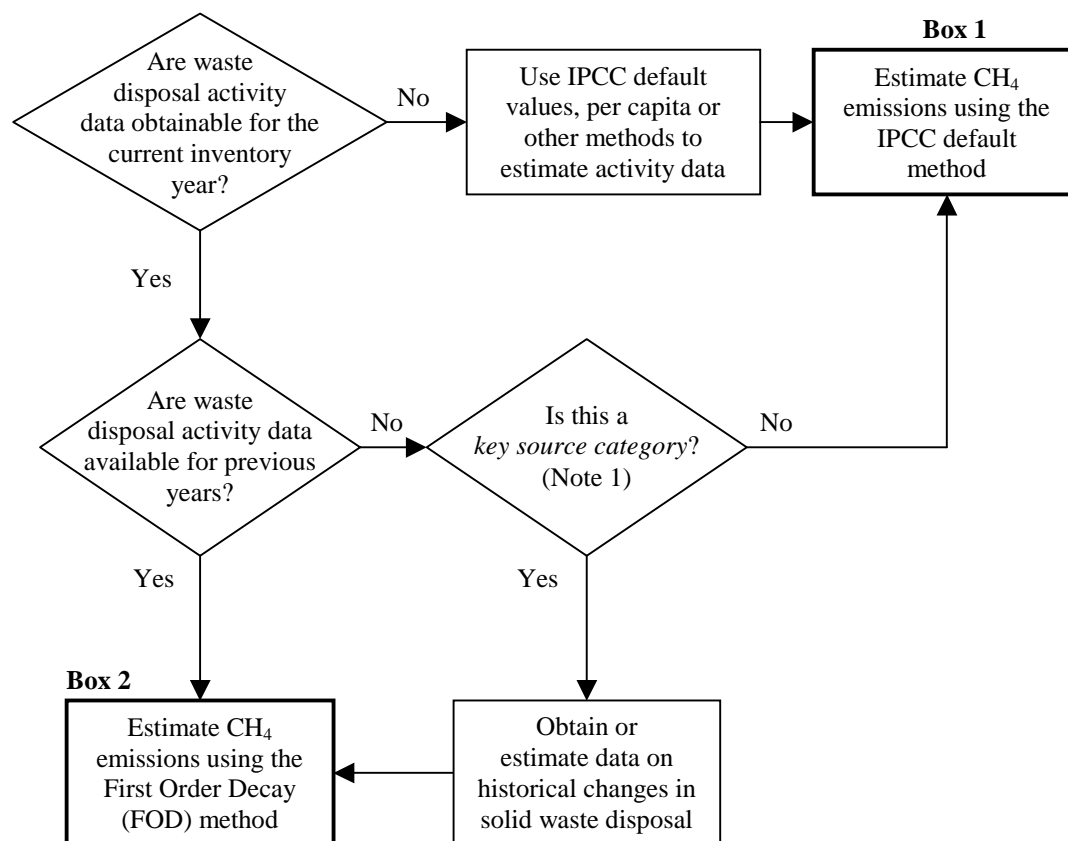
Are waste disposal activity data obtainable for the current inventory year?

No

Use IPCC default values, per capita or other methods to estimate activity data

Box 1

Estimate $CH_4$ emissions using the IPCC default method

Yes

Are waste disposal activity data available for previous years?

No

Is this a *key source category*? (Note 1)

No

Yes

Yes

Box 2

Estimate $CH_4$ emissions using the First Order Decay (FOD) method

Obtain or estimate data on historical changes in solid waste disposal